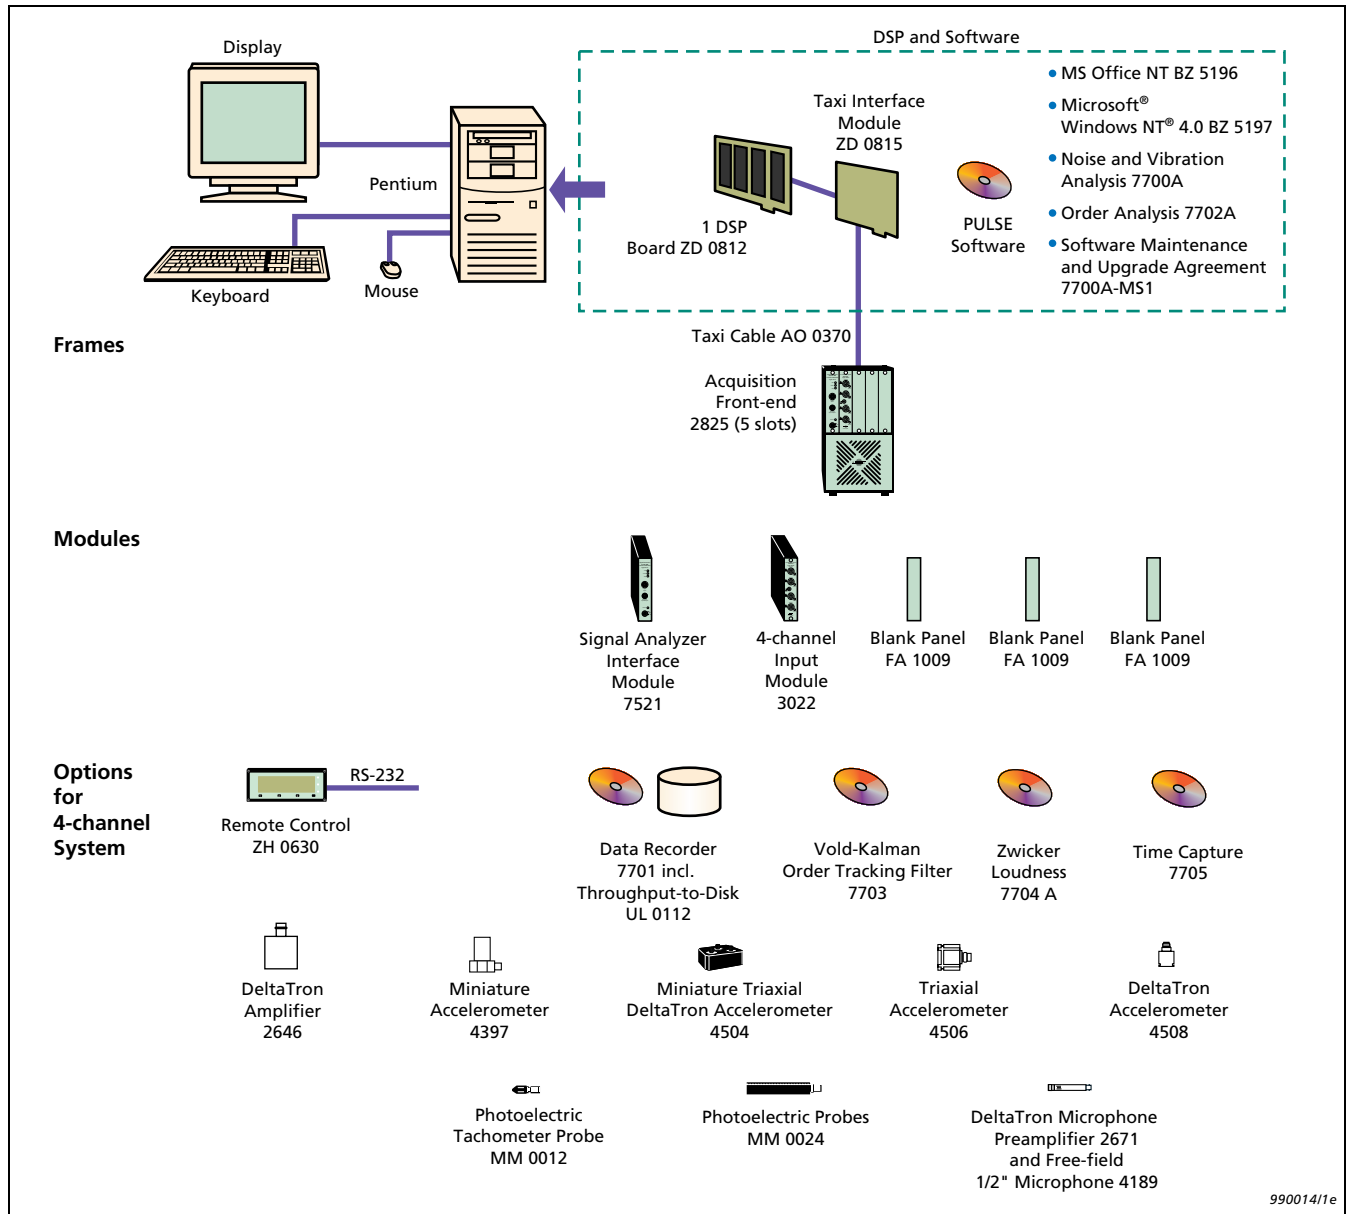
Display

Pentium

Keyboard

Mouse

DSP and Software

Taxi Interface Module ZD 0815

1 DSP Board ZD 0812

PULSE Software

• MS Office NT BZ 5196
• Microsoft® Windows NT® 4.0 BZ 5197
• Noise and Vibration Analysis 7700A
• Order Analysis 7702A
• Software Maintenance and Upgrade Agreement 7700A-MS1

Frames

Taxi Cable AO 0370

Acquisition Front-end 2825 (5 slots)

Modules

Signal Analyzer Interface Module 7521

4-channel Input Module 3022

Blank Panel FA 1009

Blank Panel FA 1009

Blank Panel FA 1009

Options for 4-channel System

RS-232

Remote Control ZH 0630

Data Recorder 7701 incl. Throughput-to-Disk UL 0112

Vold-Kalman Order Tracking Filter 7703

Zwicker Loudness 7704 A

Time Capture 7705

DeltaTron Amplifier 2646

Miniature Accelerometer 4397

Miniature Triaxial DeltaTron Accelerometer 4504

Triaxial Accelerometer 4506

DeltaTron Accelerometer 4508

Photoelectric Tachometer Probe MM 0012

Photoelectric Probes MM 0024

DeltaTron Microphone Preamplifier 2671 and Free-field 1/2" Microphone 4189

990014/1e